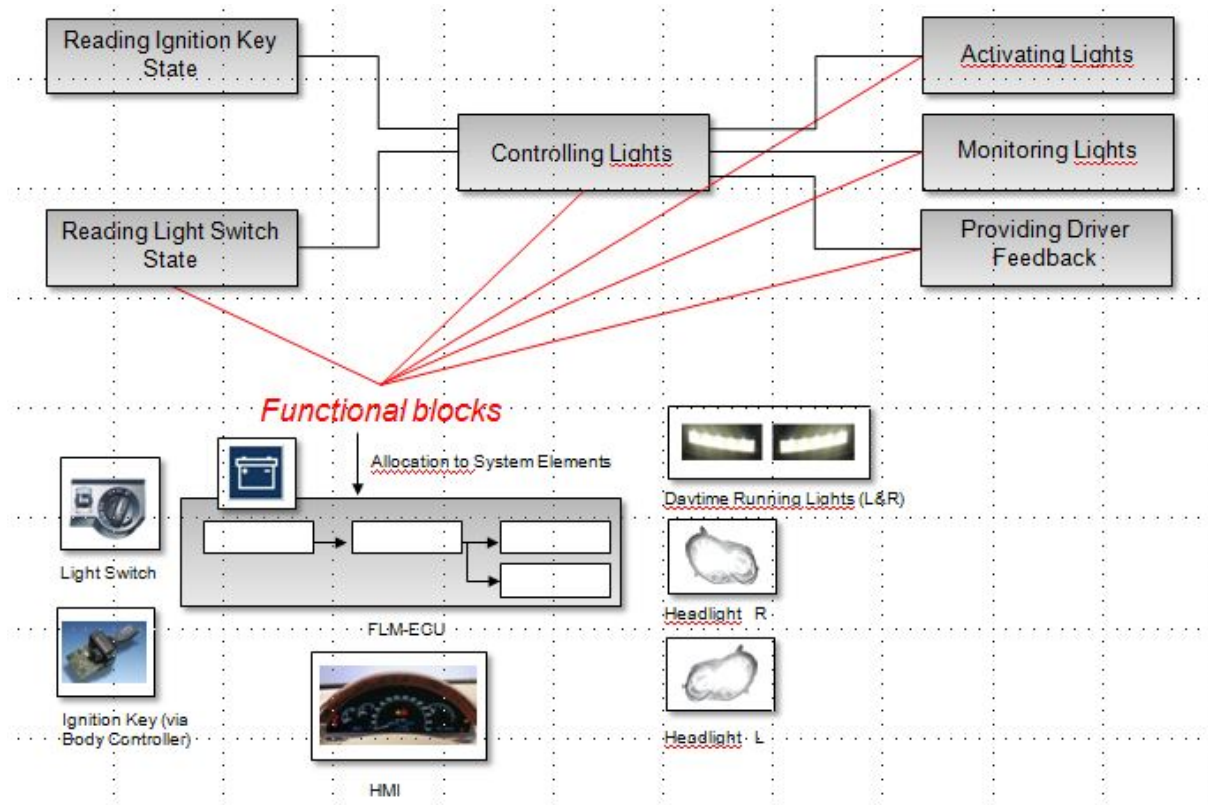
Reading Ignition Key State

Reading Light Switch State

Controlling Lights

Activating Lights

Monitoring Lights

Providing Driver Feedback

Functional blocks

Allocation to System Elements

Light Switch

FLM-ECU

Ignition Key (via Body Controller)

HMI

Daytime Running Lights (L&R)

Headlight R

Headlight L